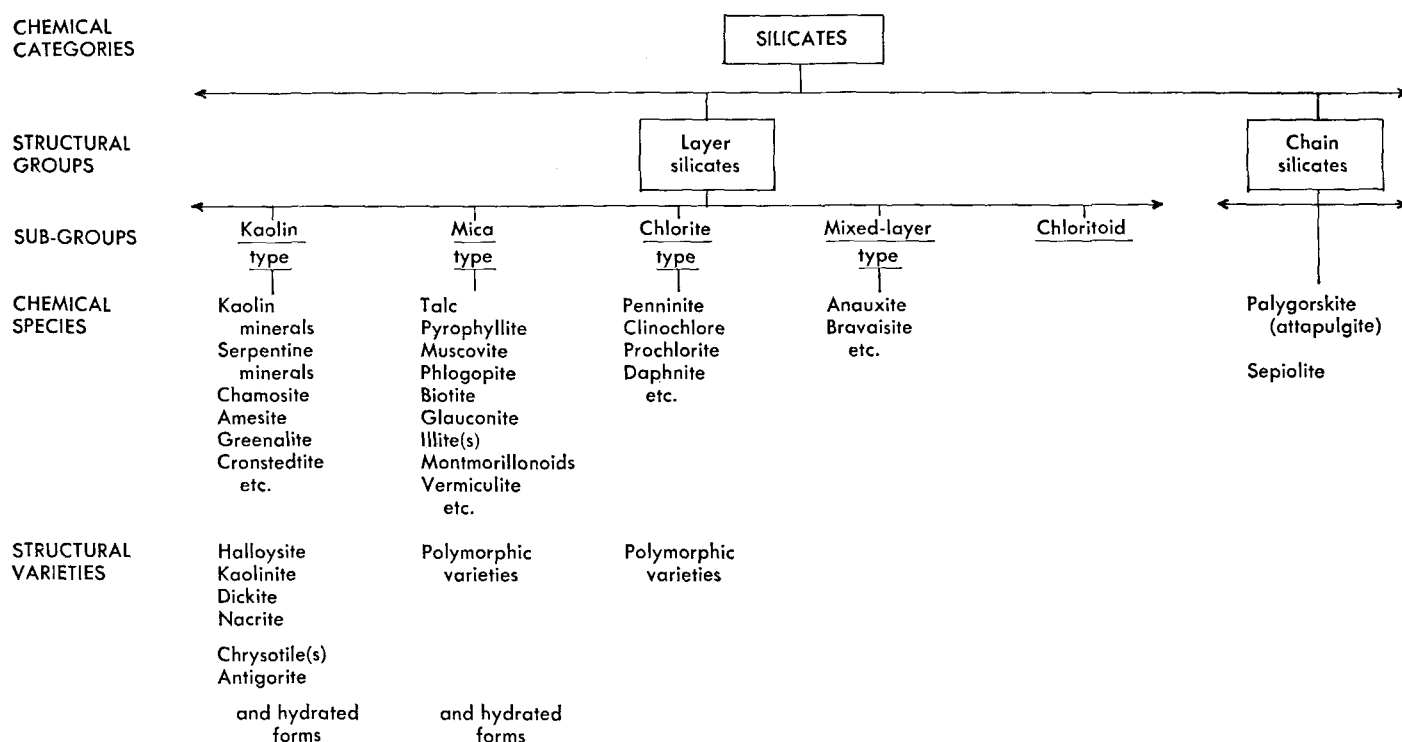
CHEMICAL CATEGORIES

SILICATES

STRUCTURAL GROUPS

Layer silicates

Chain silicates

SUB-GROUPS

Kaolin type

Mica type

Chlorite type

Mixed-layer type

Chloritoid

CHEMICAL SPECIES

Kaolin minerals
Serpentine minerals
Chamosite
Amesite
Greenalite
Cronstedtite
etc.

Talc
Pyrophyllite
Muscovite
Phlogopite
Biotite
Glauconite
Illite(s)
Montmorillonoids
Vermiculite
etc.

Penninite
Clinochlore
Prochlorite
Daphnite
etc.

Anauxite
Bravaisite
etc.

Palygorskite (attapulgite)

Sepiolite

STRUCTURAL VARIETIES

Halloysite
Kaolinite
Dickite
Nacrite

Chrysotile(s)
Antigorite

and hydrated forms

Polymorphic varieties

and hydrated forms

Polymorphic varieties